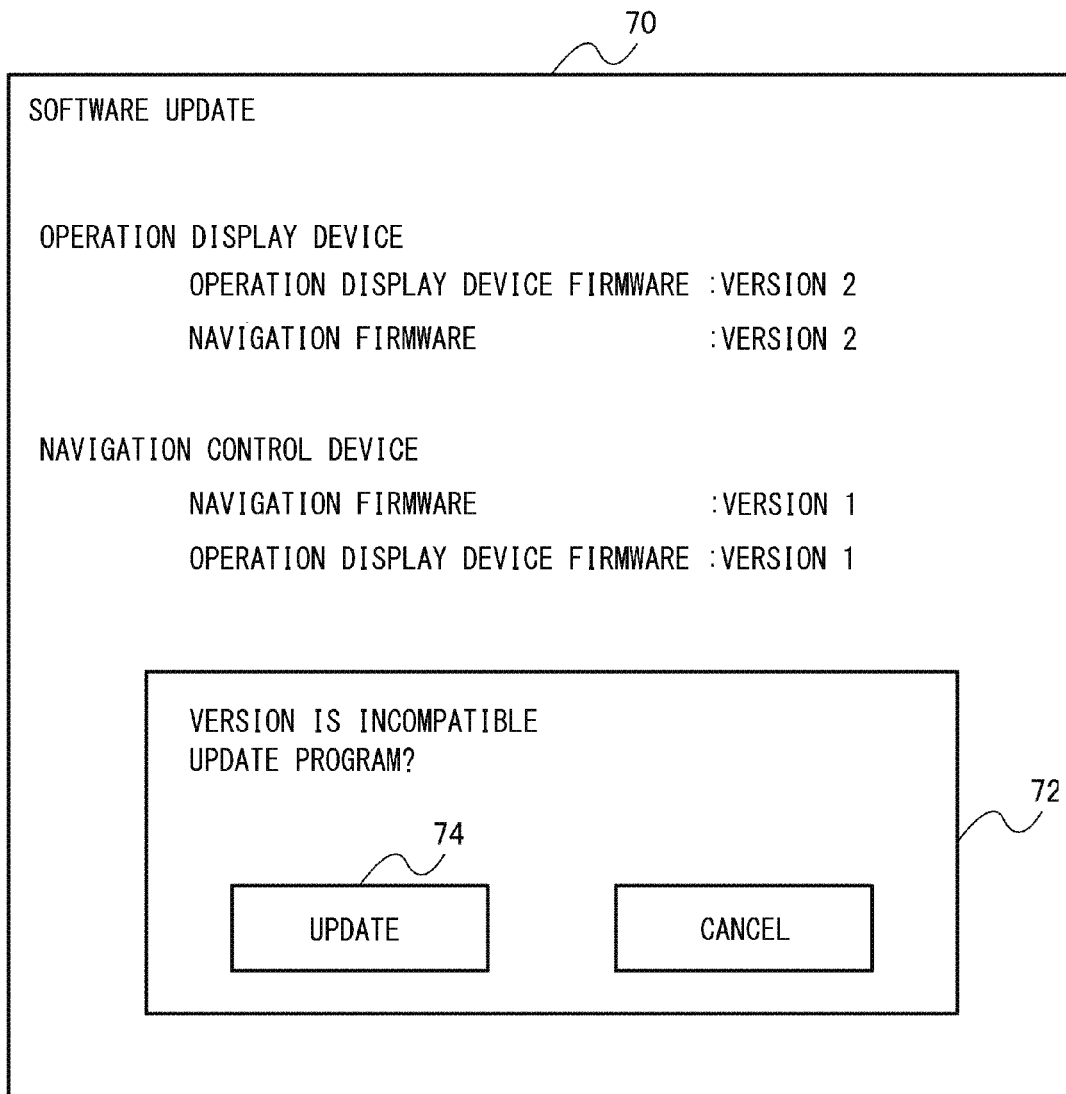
70

SOFTWARE UPDATE

OPERATION DISPLAY DEVICE
OPERATION DISPLAY DEVICE FIRMWARE :VERSION 2
NAVIGATION FIRMWARE :VERSION 2

NAVIGATION CONTROL DEVICE
NAVIGATION FIRMWARE :VERSION 1
OPERATION DISPLAY DEVICE FIRMWARE :VERSION 1

VERSION IS INCOMPATIBLE
UPDATE PROGRAM?

72

74

UPDATE

CANCEL